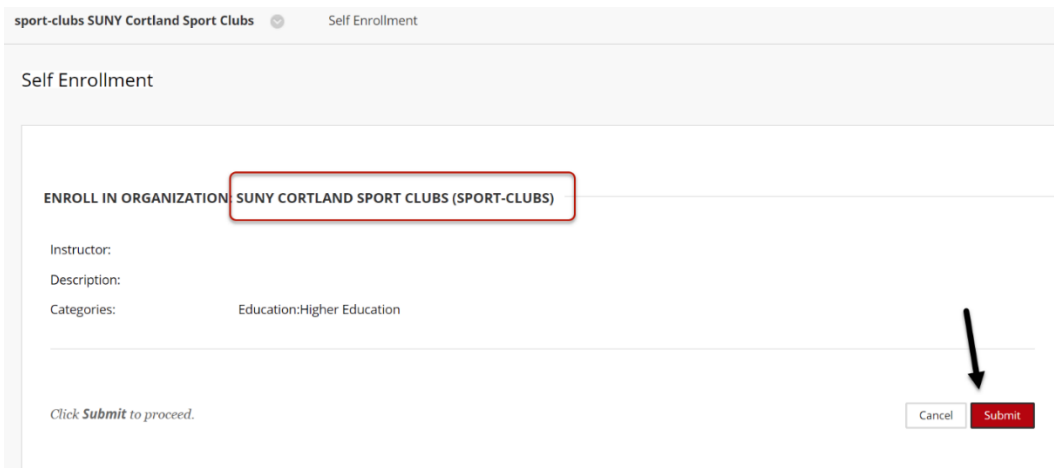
sport-clubs SUNY Cortland Sport Clubs Self Enrollment

Self Enrollment

ENROLL IN ORGANIZATION: SUNY CORTLAND SPORT CLUBS (SPORT-CLUBS)

Instructor:

Description:

Categories: Education:Higher Education

Click **Submit** to proceed.

Cancel Submit